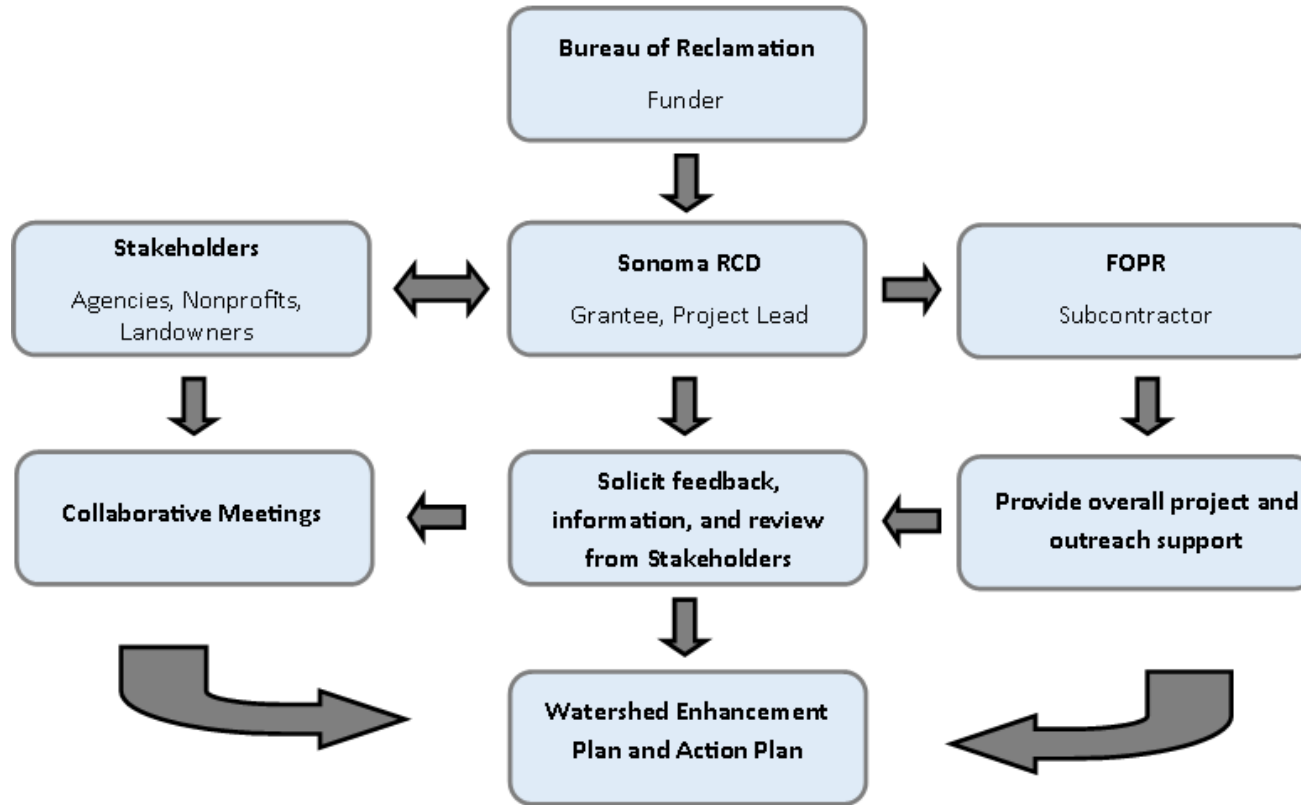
**Bureau of Reclamation**
Funder

**Stakeholders**
Agencies, Nonprofits, Landowners

**Sonoma RCD**
Grantee, Project Lead

**FOPR**
Subcontractor

**Collaborative Meetings**

**Solicit feedback, information, and review from Stakeholders**

**Provide overall project and outreach support**

**Watershed Enhancement Plan and Action Plan**